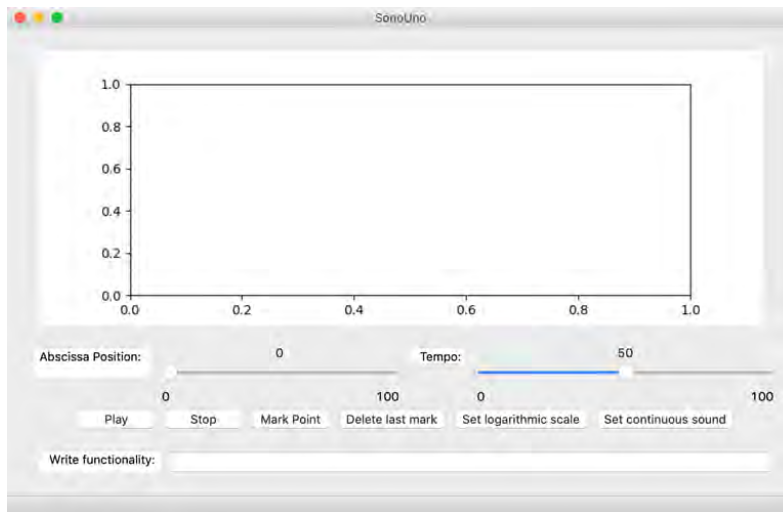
SonoUno

1.0
0.8
0.6
0.4
0.2
0.0
0.0 0.2 0.4 0.6 0.8 1.0

Abscissa Position: 0
0 100

Tempo: 50
0 100

Play
Stop
Mark Point
Delete last mark
Set logarithmic scale
Set continuous sound

Write functionality: